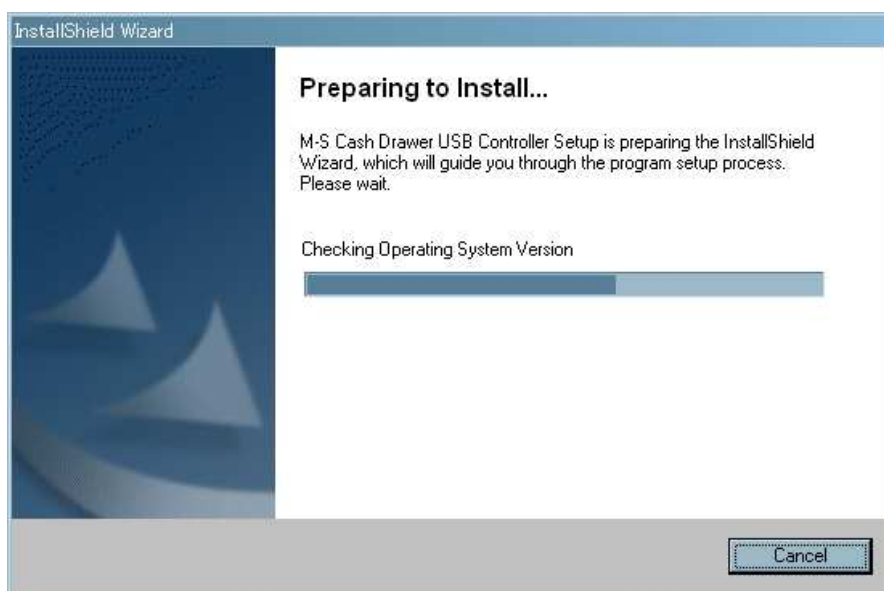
InstallShield Wizard

Preparing to Install...

M-S Cash Drawer USB Controller Setup is preparing the InstallShield Wizard, which will guide you through the program setup process. Please wait.

Checking Operating System Version

Cancel